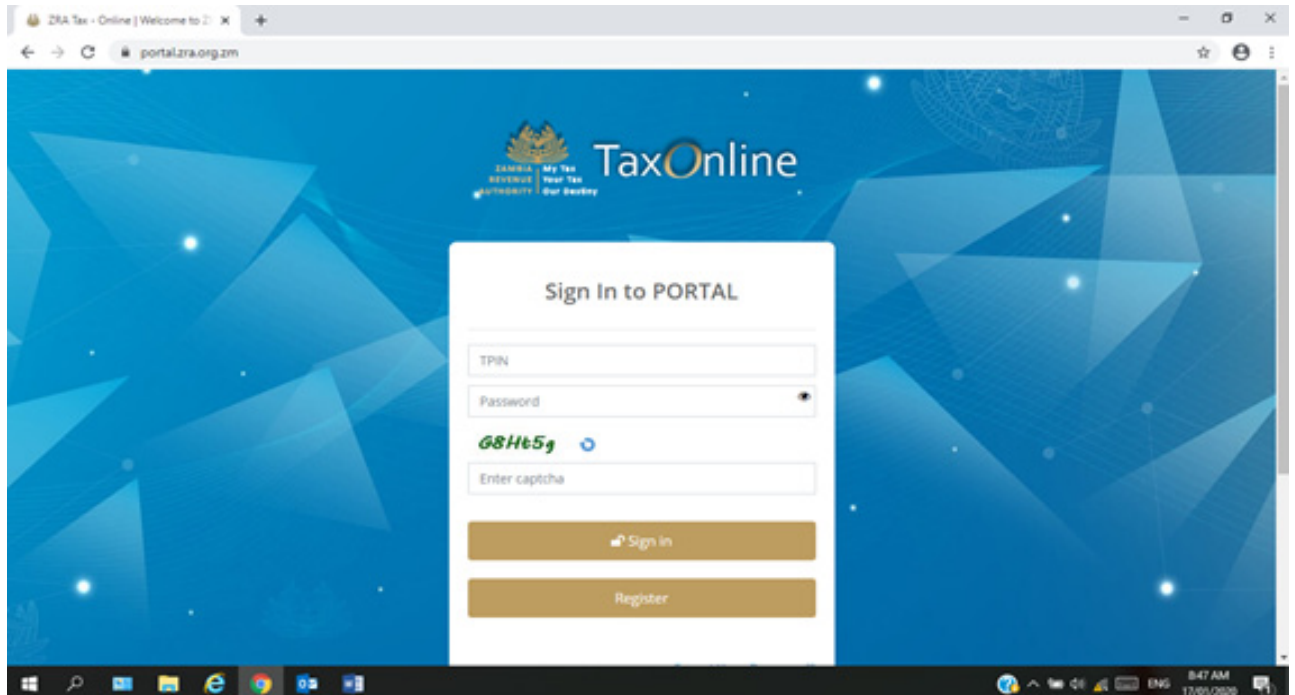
ZRA Tax - Online | Welcome to Z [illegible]

portal.zra.org.zm

ZAMBIA REVENUE AUTHORITY | My Tax Your Tax Our Destiny

TaxOnline

Sign In to PORTAL

TPIN

Password

G8Ht5g

Enter captcha

Sign in

Register

ENG 8:47 AM 17/05/2020